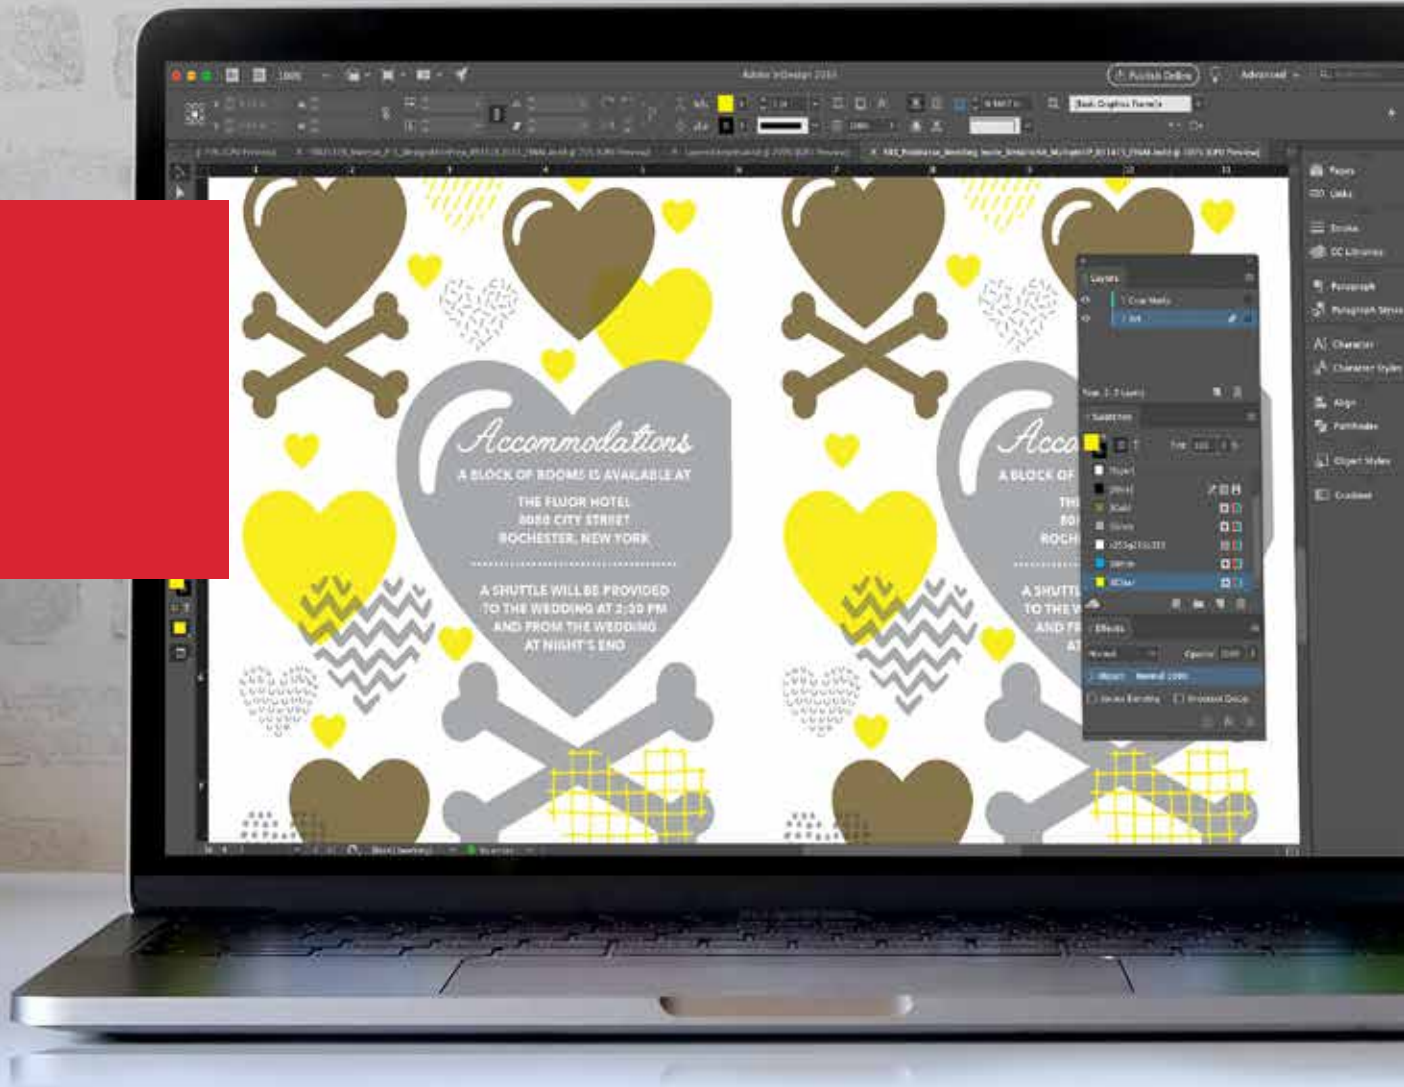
Adobe InDesign 2020

Publish Online

Advanced

Pages

Links

Stroke

CC Libraries

Paragraph

Paragraph Styles

Character

Character Styles

Align

Pathfinder

Object Styles

Gradient

Layers

Swatches

Effects

Accommodations

A BLOCK OF ROOMS IS AVAILABLE AT

THE FLUOR HOTEL
0000 CITY STREET
ROCHESTER, NEW YORK

A SHUTTLE WILL BE PROVIDED
TO THE WEDDING AT 2:30 PM
AND FROM THE WEDDING
AT NIGHT'S END

Acco

A BLOCK OF

THE
00
ROCH

A SHUTT
TO THE W
AND FR
AT